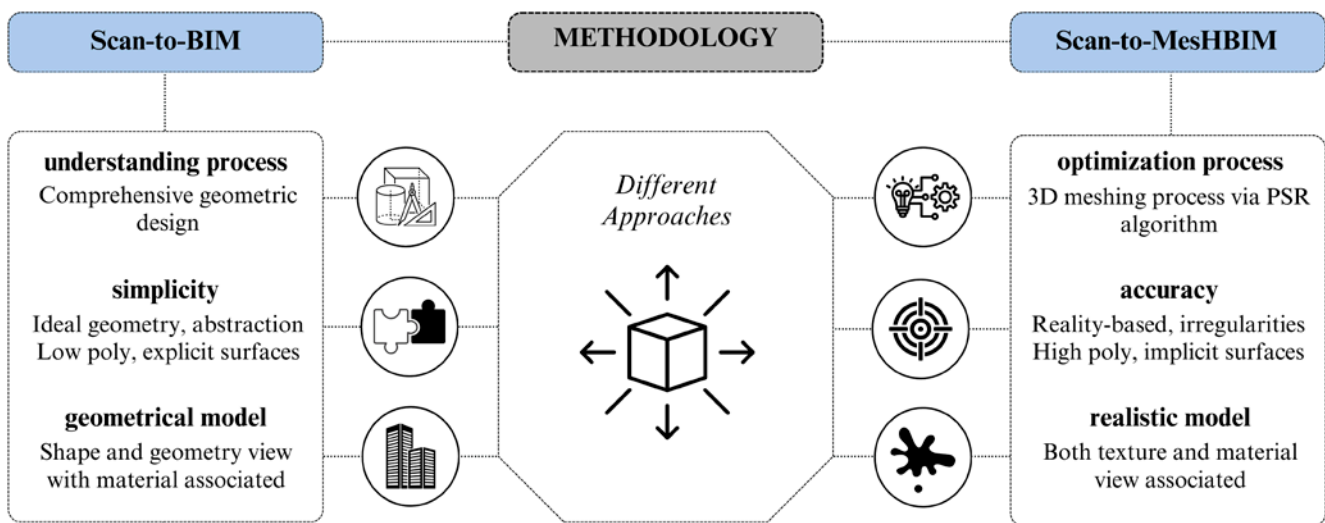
Scan-to-BIM

METHODOLOGY

Scan-to-MesHBIM

understanding process
Comprehensive geometric design

simplicity
Ideal geometry, abstraction
Low poly, explicit surfaces

geometrical model
Shape and geometry view with material associated

Different Approaches

optimization process
3D meshing process via PSR algorithm

accuracy
Reality-based, irregularities
High poly, implicit surfaces

realistic model
Both texture and material view associated